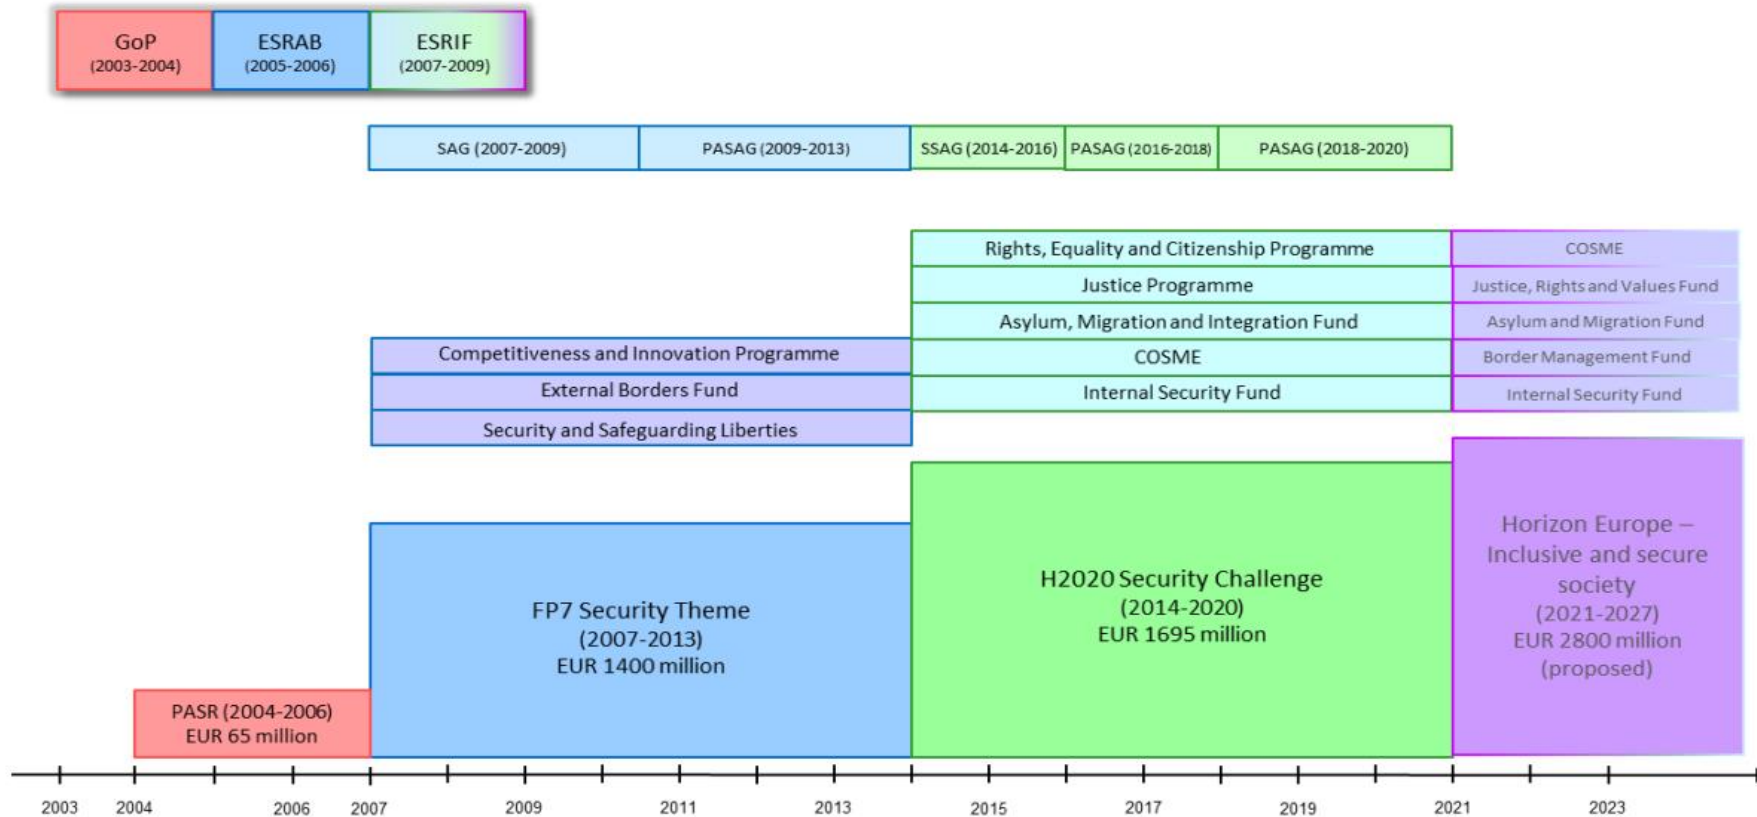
GoP
(2003-2004)

ESRAB
(2005-2006)

ESRIF
(2007-2009)

SAG (2007-2009)

PASAG (2009-2013)

SSAG (2014-2016)

PASAG (2016-2018)

PASAG (2018-2020)

Rights, Equality and Citizenship Programme

Justice Programme

Asylum, Migration and Integration Fund

COSME

Internal Security Fund

COSME

Justice, Rights and Values Fund

Asylum and Migration Fund

Border Management Fund

Internal Security Fund

Competitiveness and Innovation Programme

External Borders Fund

Security and Safeguarding Liberties

PASR (2004-2006)
EUR 65 million

FP7 Security Theme
(2007-2013)
EUR 1400 million

H2020 Security Challenge
(2014-2020)
EUR 1695 million

Horizon Europe – Inclusive and secure society
(2021-2027)
EUR 2800 million
(proposed)

2003 2004 2006 2007 2009 2011 2013 2015 2017 2019 2021 2023